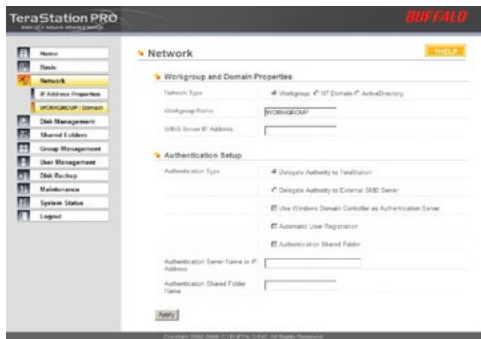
TeraStation PRO
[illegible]
BUFFALO

Home
Basic
Network
IP Address Properties
WORKGROUP / Domain
Disk Management
Shared Folders
Group Management
User Management
Disk Backup
Maintenance
System Status
Logout

Network
HELP

Workgroup and Domain Properties

Network Type
Workgroup NT Domain ActiveDirectory

Workgroup Name
WORKGROUP

WINS Server IP Address

Authentication Setup

Authentication Type
Delegate Authority to TeraStation
Delegate Authority to External SMB Server
Use Windows Domain Controller as Authentication Server
Automatic User Registration
Authentication Shared Folder

Authentication Server Name or IP Address

Authentication Shared Folder Name

Apply

Copyright 2002-2006 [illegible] All Rights Reserved